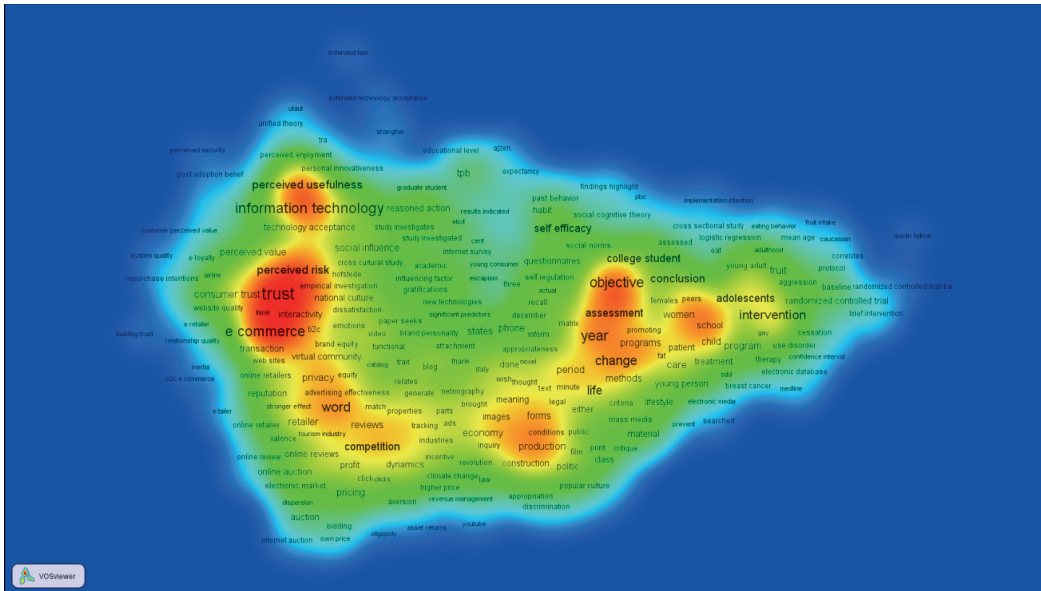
extended tam

extended technology acceptance

utaut

unified theory

shanghai

tra

perceived security

perceived enjoyment

educational level

ajzen

personal innovativeness

post adoption belief

tpb

expectancy

graduate student

findings highlight

perceived usefulness

past behavior

pbc

implementation intention

information technology

reasoned action

results indicated

habit

social cognitive theory

elicit

customer perceived value

technology acceptance

study investigates

self efficacy

cross sectional study

eating behavior

fruit intake

study investigated

cent

assessed

logistic regression

mean age

caucasian

month follow

system quality

e loyalty

perceived value

social influence

internet survey

social norms

eat

adulthood

correlates

college student

repurchase intentions

airline

cross cultural study

academic

young consumer

young adult

fruit

protocol

perceived risk

hofstede

influencing factor

escapism

self regulation

conclusion

consumer trust

trust

empirical investigation

gratifications

three

objective

actual

baseline

randomized controlled trial ba

national culture

females

peers

adolescents

website quality

new technologies

recall

aggression

randomized controlled trial

paper seeks

significant predictors

december

assessment

e retailer

dissatisfaction

israel

interactivity

matrix

women

intervention

brief intervention

e commerce

b2c

emotions

video

brand personality

states

phone

promoting

school

building trust

relationship quality

transaction

brand equity

functional

attachment

inform

year

patient

child

gay

cessation

web sites

virtual community

catalog

appropriateness

period

programs

program

use disorder

meritis

trait

thank

italy

novel

change

fat

care

therapy

confidence interval

online retailers

privacy

equity

blog

done

treatment

c2c e commerce

retailer

retailer

retailer

retailer

retailer

retailer

retailer

retailer

retailer

retailer

retailer

retailer

retailer

retailer

retailer

retailer

retailer

retailer

retailer

retailer

retailer

retailer

retailer

retailer

retailer

retailer

retailer

retailer

retailer

retailer

retailer

retailer

retailer

retailer

retailer

retailer

retailer

retailer

retailer

retailer

retailer

retailer

retailer

retailer

retailer

retailer

retailer

retailer

retailer

retailer

retailer

retailer

retailer

retailer

retailer

retailer

retailer

retailer

retailer

retailer

retailer

retailer

retailer

retailer

retailer

retailer

retailer

retailer

retailer

retailer

retailer

retailer

retailer

retailer

retailer

retailer

retailer

retailer

retailer

retailer

retailer

retailer

retailer

retailer

retailer

retailer

retailer

retailer

retailer

retailer

retailer

retailer

retailer

retailer

retailer

retailer

retailer

retailer

retailer

retailer

retailer

retailer

retailer

retailer

retailer

retailer

retailer

retailer

retailer

retailer

retailer

retailer

retailer

retailer

retailer

retailer

retailer

retailer

retailer

retailer

retailer

retailer

retailer

retailer

retailer

retailer

retailer

retailer

retailer

retailer

retailer

retailer

retailer

retailer

retailer

retailer

retailer

retailer

retailer

retailer

retailer

retailer

retailer

retailer

retailer

retailer

retailer

retailer

retailer

retailer

retailer

retailer

retailer

retailer

retailer

retailer

retailer

retailer

retailer

retailer

retailer

retailer

retailer

retailer

retailer

retailer

retailer

retailer

retailer

retailer

retailer

retailer

retailer

retailer

retailer

retailer

retailer

retailer

retailer

retailer

retailer

retailer

retailer

retailer

retailer

retailer

retailer

retailer

retailer

retailer

retailer

retailer

retailer

retailer

retailer

retailer

retailer

retailer

retailer

retailer

retailer

retailer

retailer

retailer

retailer

retailer

retailer

retailer

retailer

retailer

retailer

retailer

retailer

retailer

retailer

retailer

retailer

retailer

retailer

retailer

retailer

retailer

retailer

retailer

retailer

retailer

retailer

retailer

retailer

retailer

retailer

retailer

retailer

retailer

retailer

retailer

retailer

retailer

retailer

retailer

retailer

retailer

retailer

retailer

retailer

retailer

retailer

retailer

retailer

retailer

retailer

retailer

retailer

retailer

retailer

retailer

retailer

retailer

retailer

retailer

retailer

retailer

retailer

retailer

retailer

retailer

retailer

retailer

retailer

retailer

retailer

retailer

retailer

retailer

retailer

retailer

retailer

retailer

retailer

retailer

retailer

retailer

retailer

retailer

retailer

retailer

retailer

retailer

retailer

retailer

retailer

retailer

retailer

retailer

retailer

retailer

retailer

retailer

retailer

retailer

retailer

retailer

retailer

retailer

retailer

retailer

retailer

retailer

retailer

retailer

retailer

retailer

retailer

retailer

retailer

retailer

retailer

retailer

retailer

retailer

retailer

retailer

retailer

retailer

retailer

retailer

retailer

retailer

retailer

retailer

retailer

retailer

retailer

retailer

retailer

retailer

retailer

retailer

retailer

retailer

retailer

retailer

retailer

retailer

retailer

retailer

retailer

retailer

retailer

retailer

retailer

retailer

retailer

retailer

retailer

retailer

retailer

retailer

retailer

retailer

retailer

retailer

retailer

retailer

retailer

retailer

retailer

retailer

retailer

retailer

retailer

retailer

retailer

retailer

retailer

retailer

retailer

retailer

retailer

retailer

retailer

retailer

retailer

retailer

retailer

retailer

retailer

retailer

retailer

retailer

retailer

retailer

retailer

retailer

retailer

retailer

retailer

retailer

retailer

retailer

retailer

retailer

retailer

retailer

retailer

retailer

retailer

retailer

retailer

retailer

retailer

retailer

retailer

retailer

retailer

retailer

retailer

retailer

retailer

retailer

retailer

retailer

retailer

retailer

retailer

retailer

retailer

retailer

retailer

retailer

retailer

retailer

retailer

retailer

retailer

retailer

retailer

retailer

retailer

retailer

retailer

retailer

retailer

retailer

retailer

retailer

retailer

retailer

retailer

retailer

retailer

retailer

retailer

retailer

retailer

retailer

retailer

retailer

retailer

retailer

retailer

retailer

retailer

retailer

retailer

retailer